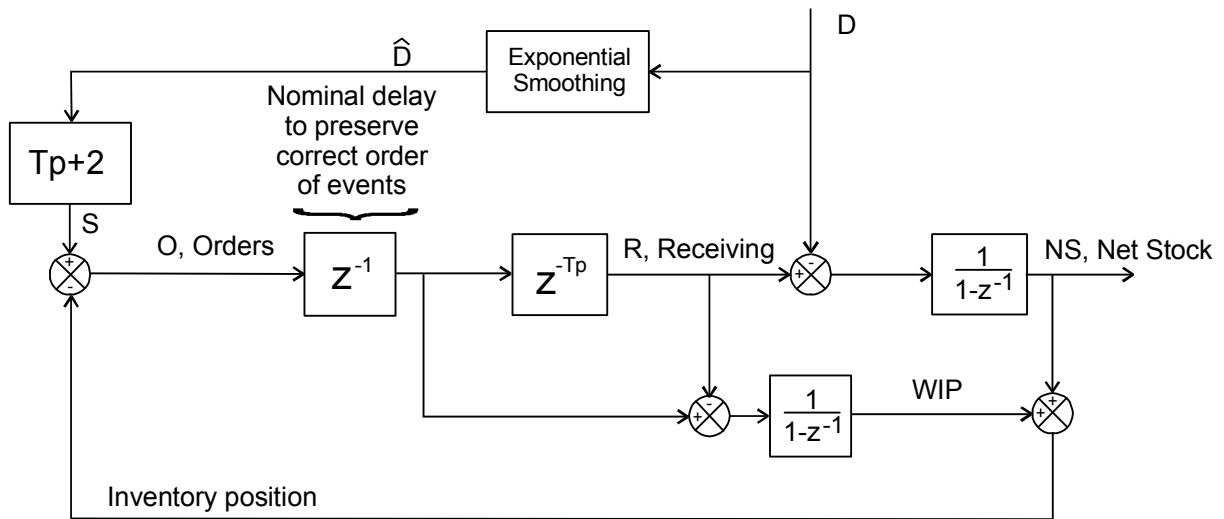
D

$\widehat{D}$

Exponential Smoothing

Nominal delay to preserve correct order of events

Tp+2

S

+

-

O, Orders

$z^{-1}$

$z^{-Tp}$

R, Receiving

+

-

$\frac{1}{1-z^{-1}}$

NS, Net Stock

+

-

$\frac{1}{1-z^{-1}}$

WIP

+

+

Inventory position